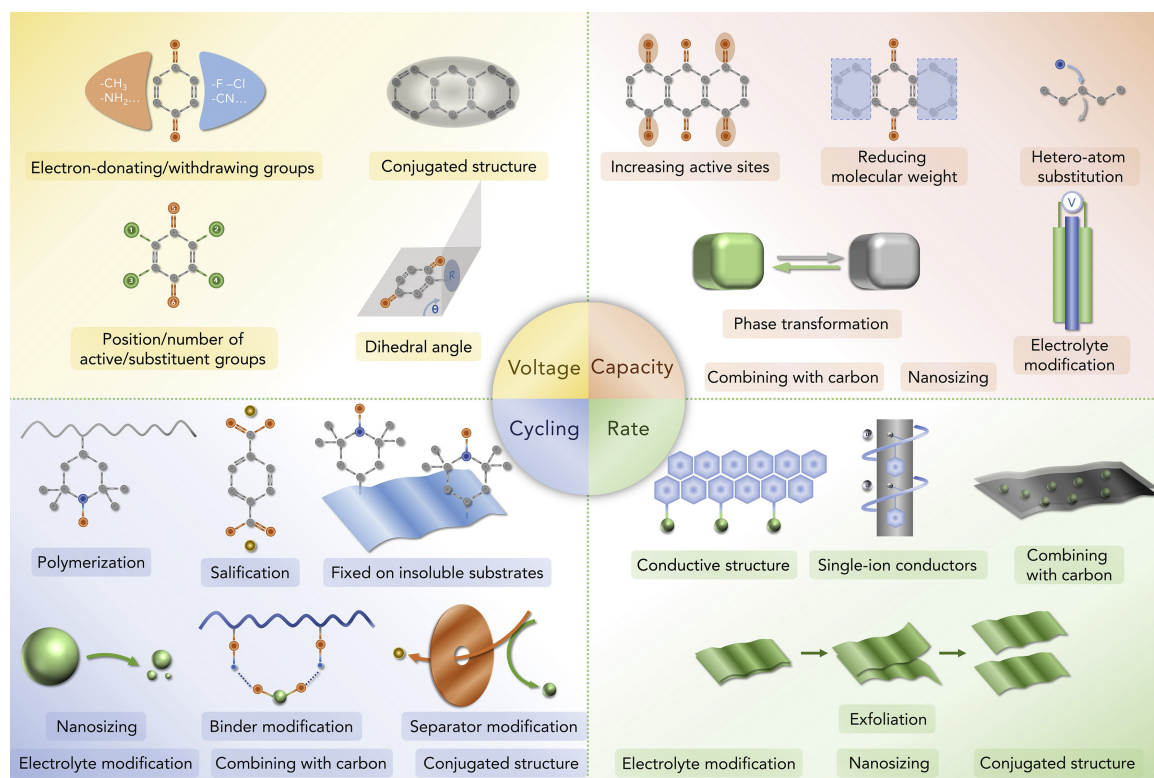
-CH$_3$
-NH$_2$...

-F –Cl
-CN...

Electron-donating/withdrawing groups

Conjugated structure

1 2 3 4 5 6

Position/number of active/substituent groups

R
θ

Dihedral angle

Increasing active sites

Reducing molecular weight

Hetero-atom substitution

V

Phase transformation

Electrolyte modification

Combining with carbon

Nanosizing

Voltage

Capacity

Cycling

Rate

Polymerization

Salification

Fixed on insoluble substrates

Conductive structure

Single-ion conductors

Combining with carbon

Nanosizing

Binder modification

Separator modification

Exfoliation

Electrolyte modification

Combining with carbon

Conjugated structure

Electrolyte modification

Nanosizing

Conjugated structure